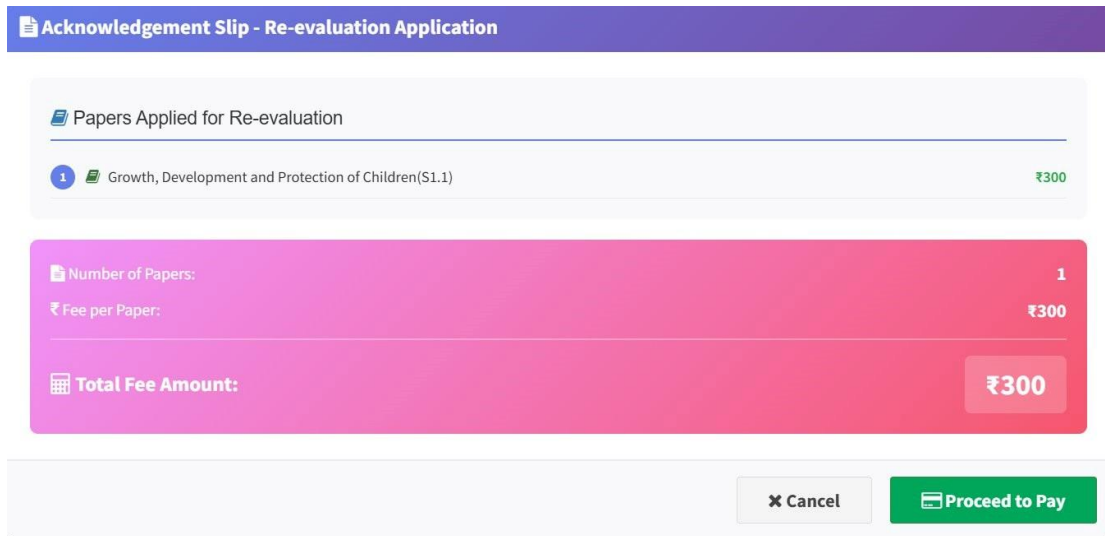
Acknowledgement Slip - Re-evaluation Application

Papers Applied for Re-evaluation

1 Growth, Development and Protection of Children(S1.1) ₹300

Number of Papers: 1

₹ Fee per Paper: ₹300

Total Fee Amount: ₹300

Cancel

Proceed to Pay